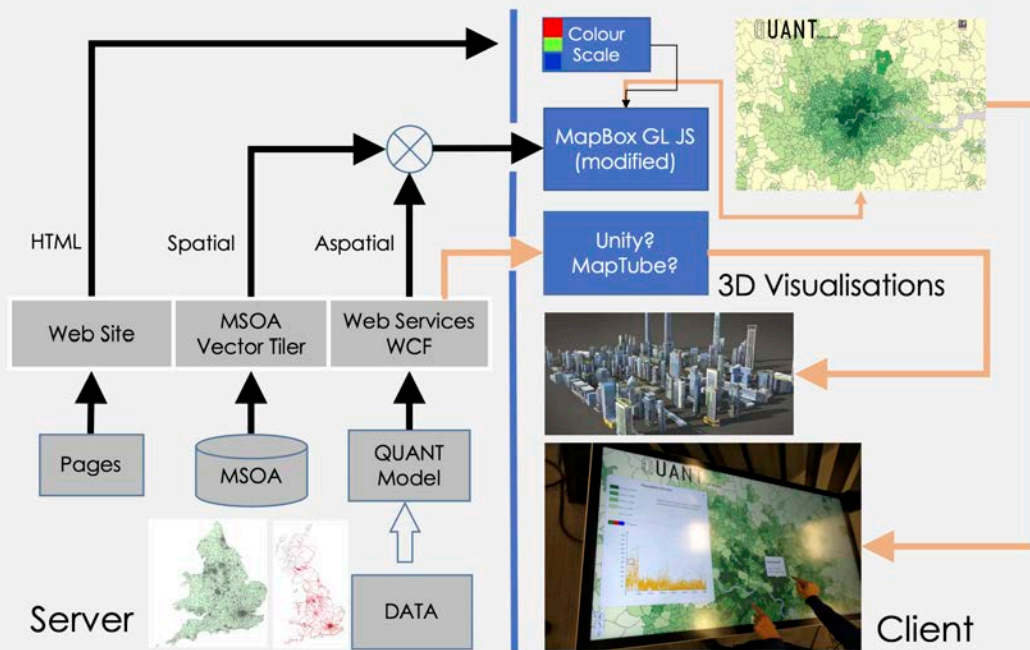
Colour Scale

QUANT

MapBox GL JS (modified)

HTML

Spatial

Aspatial

Unity? MapTube?

3D Visualisations

Web Site

MSOA Vector Tiler

Web Services WCF

Pages

MSOA

QUANT Model

QUANT

DATA

Server

Client